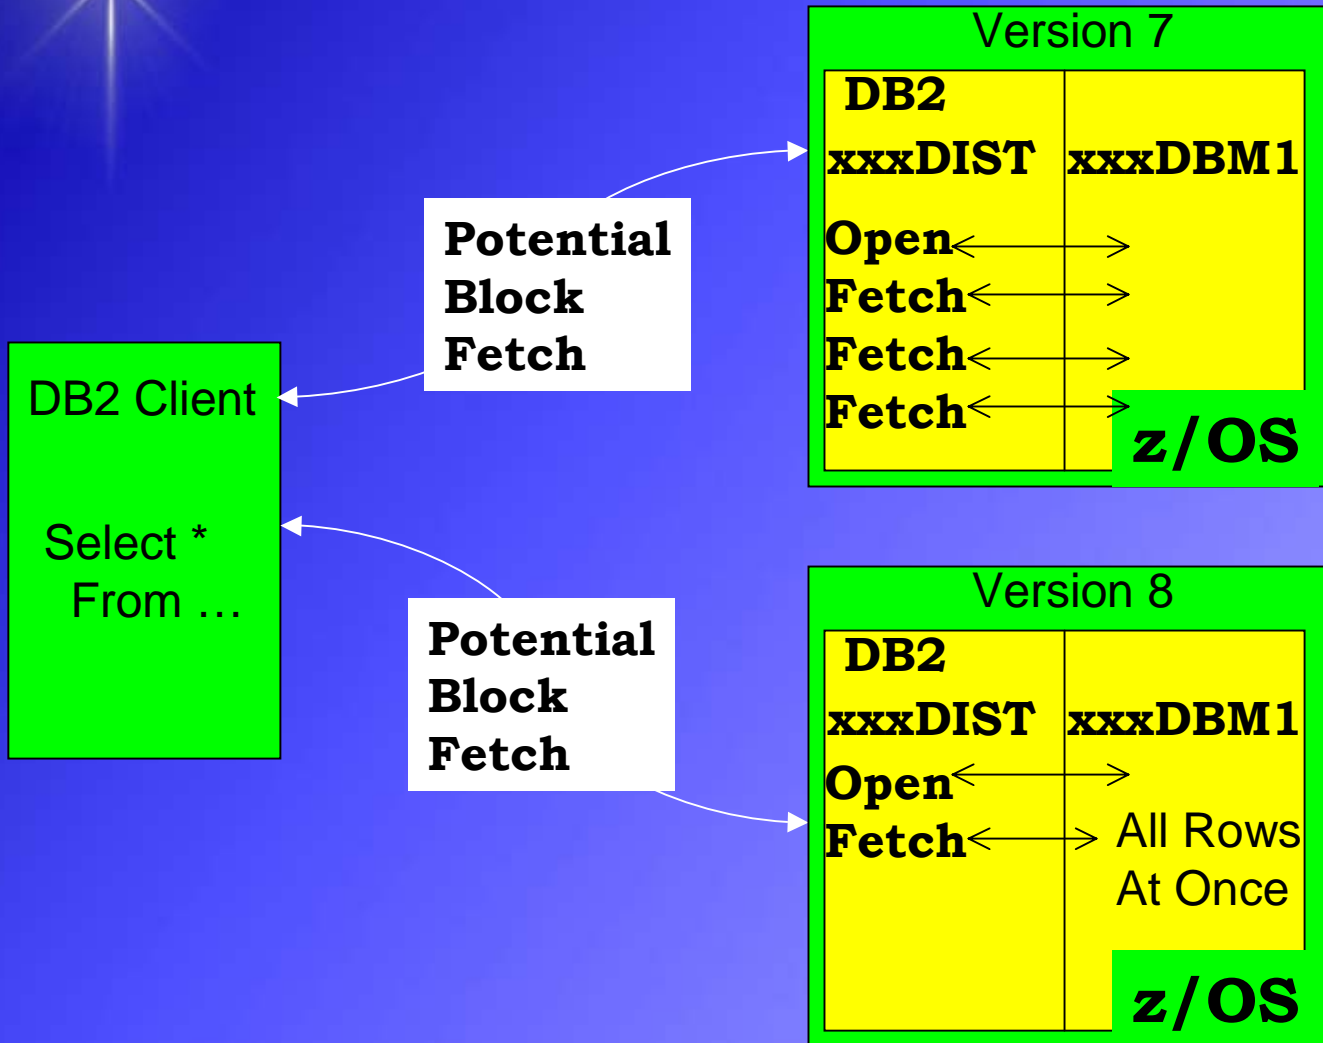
Version 7

DB2

xxxDIST

xxxDBM1

Open

Fetch

Fetch

Fetch

z/OS

Potential Block Fetch

DB2 Client

Select *
From …

Potential Block Fetch

Version 8

DB2

xxxDIST

xxxDBM1

Open

Fetch

All Rows At Once

z/OS